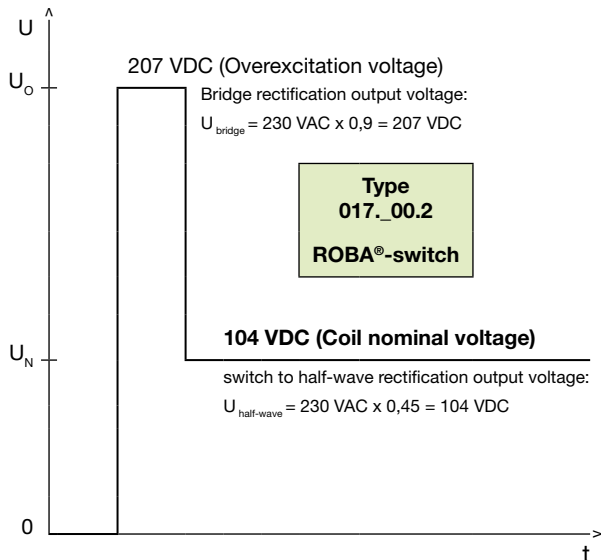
U

$U_O$

207 VDC (Overexcitation voltage)

Bridge rectification output voltage:

$U_{bridge}$ = 230 VAC x 0,9 = 207 VDC

Type
017._00.2

ROBA®-switch

$U_N$

104 VDC (Coil nominal voltage)

switch to half-wave rectification output voltage:

$U_{half\text{-}wave}$ = 230 VAC x 0,45 = 104 VDC

0

t